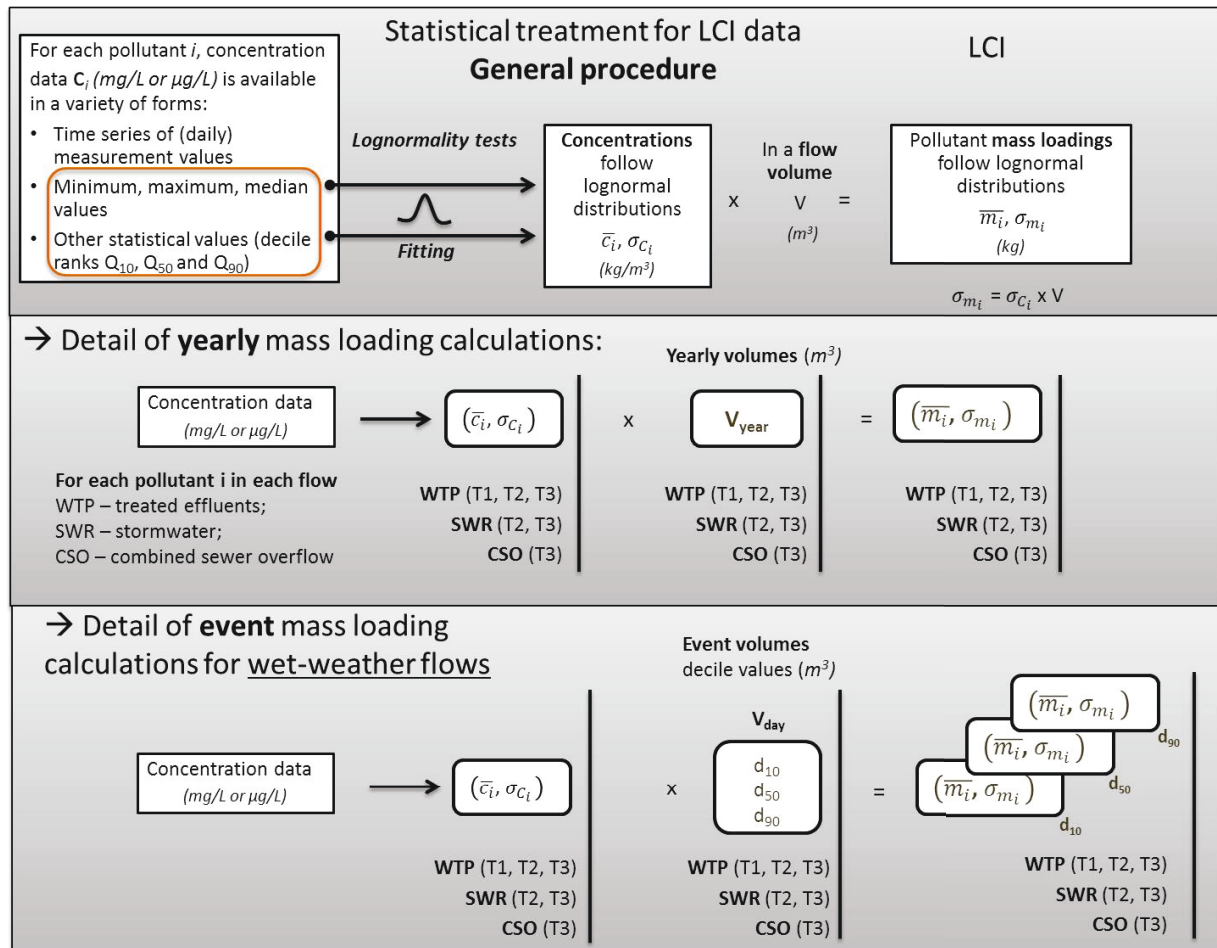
Statistical treatment for LCI data
**General procedure**

LCI

For each pollutant *i*, concentration data **C***ᵢ* *(mg/L or μg/L)* is available in a variety of forms:
• Time series of (daily) measurement values
• Minimum, maximum, median values
• Other statistical values (decile ranks $Q_{10}$, $Q_{50}$ and $Q_{90}$)

*Lognormality tests*

*Fitting*

**Concentrations** follow lognormal distributions
$\overline{c_i}$, $\sigma_{C_i}$
*(kg/m³)*

x

In a **flow volume**
V
*(m³)*

=

Pollutant **mass loadings** follow lognormal distributions
$\overline{m_i}$, $\sigma_{m_i}$
*(kg)*

$\sigma_{m_i} = \sigma_{C_i}$ x V

→ Detail of **yearly** mass loading calculations:

Yearly volumes *(m³)*

Concentration data
*(mg/L or μg/L)*

$(\overline{c_i}, \sigma_{C_i})$

x

**V**$_{year}$

=

$(\overline{m_i}, \sigma_{m_i})$

**For each pollutant i in each flow**
WTP – treated effluents;
SWR – stormwater;
CSO – combined sewer overflow

**WTP** (T1, T2, T3)
**SWR** (T2, T3)
**CSO** (T3)

**WTP** (T1, T2, T3)
**SWR** (T2, T3)
**CSO** (T3)

**WTP** (T1, T2, T3)
**SWR** (T2, T3)
**CSO** (T3)

→ Detail of **event** mass loading calculations for wet-weather flows

**Event volumes**
decile values *(m³)*

Concentration data
*(mg/L or μg/L)*

$(\overline{c_i}, \sigma_{C_i})$

x

**V**$_{day}$
$d_{10}$
$d_{50}$
$d_{90}$

=

$(\overline{m_i}, \sigma_{m_i})$ $d_{90}$
$(\overline{m_i}, \sigma_{m_i})$ $d_{50}$
$(\overline{m_i}, \sigma_{m_i})$ $d_{10}$

**WTP** (T1, T2, T3)
**SWR** (T2, T3)
**CSO** (T3)

**WTP** (T1, T2, T3)
**SWR** (T2, T3)
**CSO** (T3)

**WTP** (T1, T2, T3)
**SWR** (T2, T3)
**CSO** (T3)